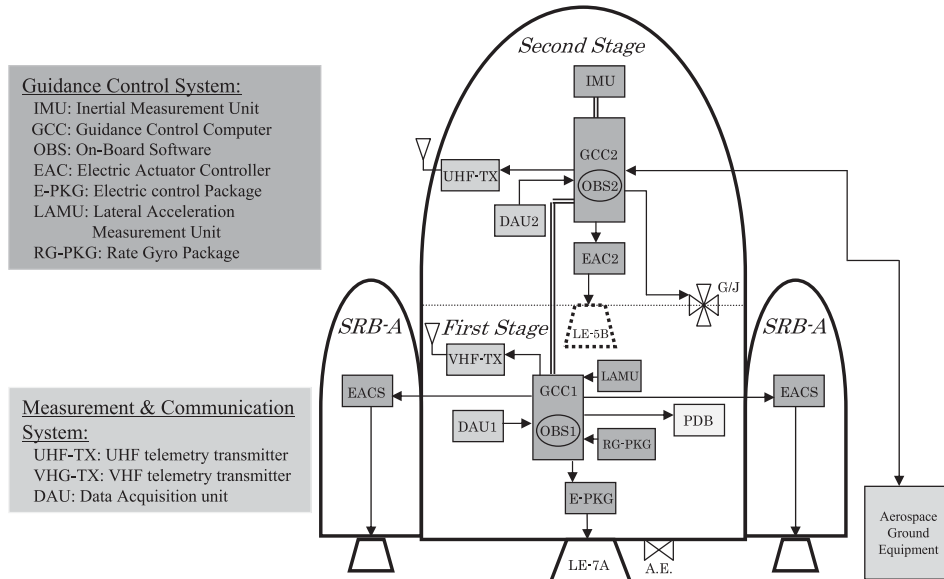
Guidance Control System:
IMU: Inertial Measurement Unit
GCC: Guidance Control Computer
OBS: On-Board Software
EAC: Electric Actuator Controller
E-PKG: Electric control Package
LAMU: Lateral Acceleration Measurement Unit
RG-PKG: Rate Gyro Package

Measurement & Communication System:
UHF-TX: UHF telemetry transmitter
VHG-TX: VHF telemetry transmitter
DAU: Data Acquisition unit

Second Stage
IMU
GCC2
OBS2
UHF-TX
DAU2
EAC2
G/J
LE-5B
SRB-A
First Stage
SRB-A
VHF-TX
LAMU
EACS
GCC1
EACS
DAU1
OBS1
PDB
RG-PKG
E-PKG
LE-7A
A.E.
Aerospace Ground Equipment